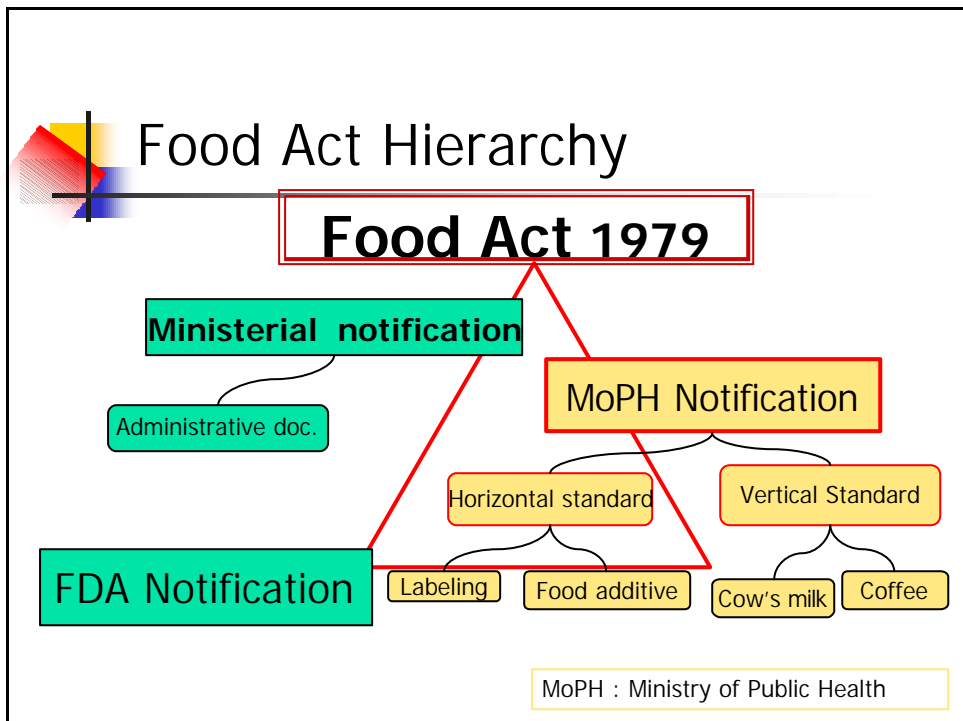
Food Act Hierarchy

Food Act 1979

Ministerial notification

Administrative doc.

MoPH Notification

Horizontal standard

Vertical Standard

FDA Notification

Labeling

Food additive

Cow's milk

Coffee

MoPH : Ministry of Public Health